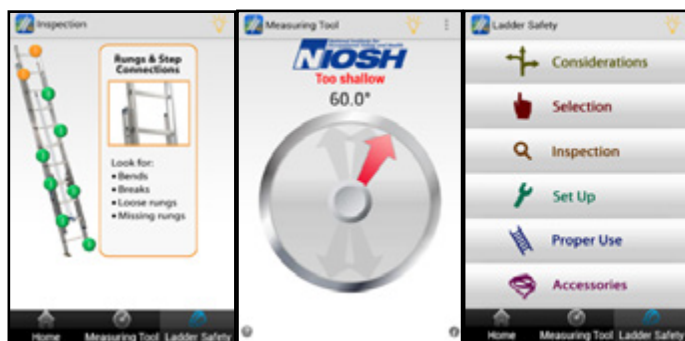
Inspection

Rungs & Step Connections

Look for:
• Bends
• Breaks
• Loose rungs
• Missing rungs

Home Measuring Tool Ladder Safety

Measuring Tool

NIOSH

Too shallow

60.0°

Ladder Safety

Considerations

Selection

Inspection

Set Up

Proper Use

Accessories

Home Measuring Tool Ladder Safety